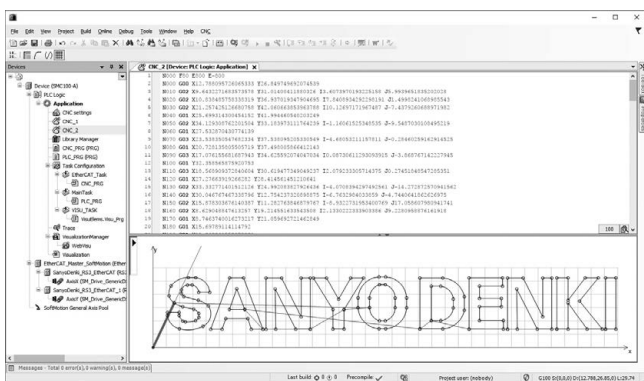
File Edit View Project Build Online Debug Tools Window Help CNC

Devices

Device (SMC100-A)
PLC Logic
Application
CNC Settings
CNC
CNC_2
Library Manager
CNC_PRG (PRG)
PLC_PRG (PRG)
Task Configuration
EtherCAT_Task
CNC_PRG
MainTask
PLC_PRG
VISU_Task
VisuElems.Visu_Prg
Trace
VisualizationManager
WebVisu
Visualization
EtherCAT_Master_SoftMotion (Ether
SanyoDenki_RS3_EtherCAT (RS3
AxisX (SM_Drive_GenericD
SanyoDenki_RS3_EtherCAT_1 (R
AxisY (SM_Drive_GenericD
SoftMotion General Axis Pool

CNC_2 [Device: PLC Logic: Application]

1 N000 F50 E300 E-300
2 N010 G00 X12.780095726065333 Y36.549749692074539
3 N020 G03 X9.6432172688378878 Y36.014000411695614 I2.607097019322189 J0.9929662338220339
4 N030 G03 X6.5304557555335519 Y36.9070194790669 I1.846069421290181 J1.4999214060905543
5 N040 G03 X2.0574251268876 Y37.9808683085947 I0.12697171967467 J-3.4357426068697162
6 N050 G03 X0.3299135560964192 Y31.94468084420329
7 N060 G03 X4.1299357621501066 Y33.153973111704259 I-1.1606155254035 J-9.5487053026498219
8 N060 G01 X7.5326704307719
9 N070 G03 X3.53529086745234 Y30.5300982058300949 I-4.4605311118701 J-0.2846028918261628
10 N080 G03 X0.7251356555055 Y30.4955505666421
11 N090 G03 X17.07615568187545 Y24.6755920740470 I0.0670061129309 J-3.5667674122279
12 N100 G01 X21.593549969767
13 N110 G03 X1.5058093752660694 Y30.6194773060866 I1.075210335 J0.27451345472
14 N120 G01 X17.27663919266262 Y26.414585451310981
15 N130 G03 X33.3327714019111 Y16.992089327926 I-4.070899278742541 J-16.272072570941942
16 N140 G03 X30.0467674973330 Y16.754237310086 I-8.765290400330 J-4.7440661082626
17 N150 G03 X15.5789367021405 Y11.28278096677 I0.5352270990400709 J17.055607985
18 N160 G03 X2.6290894764 Y19.214 I1.1330223290309 J9.2390960074
19 N170 G01 X1.746734 Y21.0594927
20 N180 G01 X1.697891411

SANYO DENKI

100

Messages - Total 0 error(s), 0 warning(s), 6 message(s)
Last build: 0 0 Precompile: ✓ Project user: (nobody) G100 D(0,0,0) D(12.780,28.81,0) C(25.74